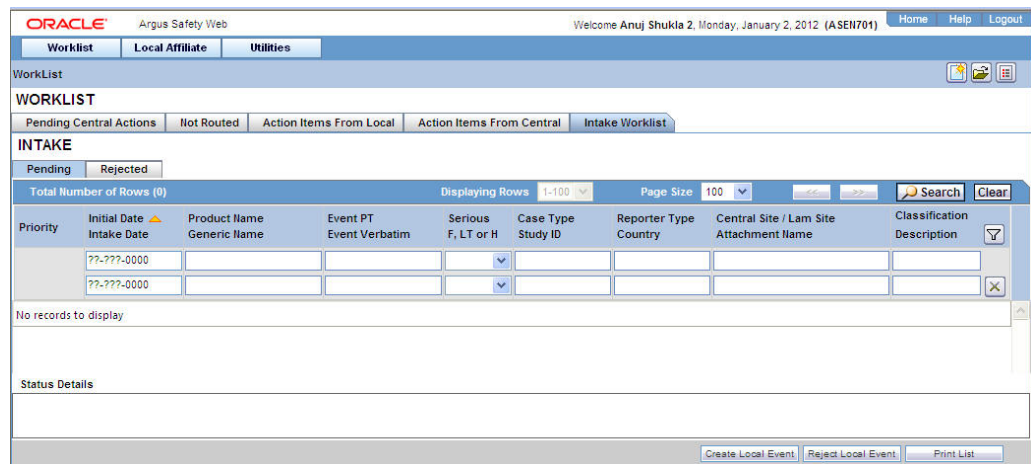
ORACLE Argus Safety Web Welcome Anuj Shukla 2, Monday, January 2, 2012 (ASEN701) Home Help Logout

Worklist Local Affiliate Utilities

WorkList

WORKLIST

Pending Central Actions | Not Routed | Action Items From Local | Action Items From Central | Intake Worklist

INTAKE

Pending | Rejected

Total Number of Rows (0) Displaying Rows 1-100 Page Size 100 << >> Search Clear

| Priority | Initial Date Intake Date | Product Name Generic Name | Event PT Event Verbatim | Serious F, LT or H | Case Type Study ID | Reporter Type Country | Central Site / Lam Site Attachment Name | Classification Description |
|---|---|---|---|---|---|---|---|---|
| | ??-???-0000 | | | | | | | |
| | ??-???-0000 | | | | | | | |

No records to display

Status Details

Create Local Event | Reject Local Event | Print List